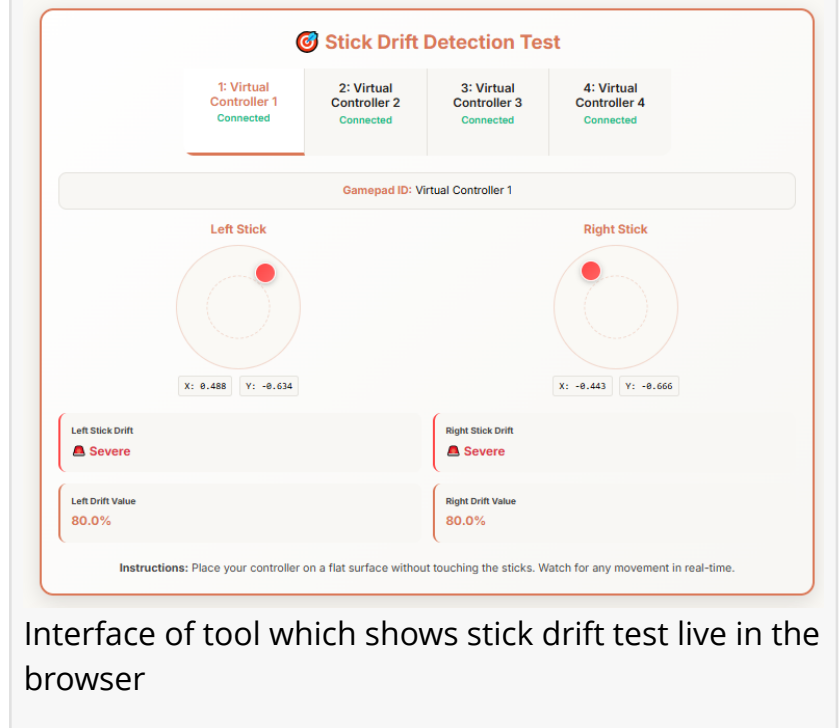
🎯 Stick Drift Detection Test

1: Virtual Controller 1
Connected

2: Virtual Controller 2
Connected

3: Virtual Controller 3
Connected

4: Virtual Controller 4
Connected

Gamepad ID: Virtual Controller 1

Left Stick

Right Stick

X: 0.488 Y: -0.634

X: -0.443 Y: -0.666

Left Stick Drift
🚨 Severe

Right Stick Drift
🚨 Severe

Left Drift Value
80.0%

Right Drift Value
80.0%

Instructions: Place your controller on a flat surface without touching the sticks. Watch for any movement in real-time.

Interface of tool which shows stick drift test live in the browser